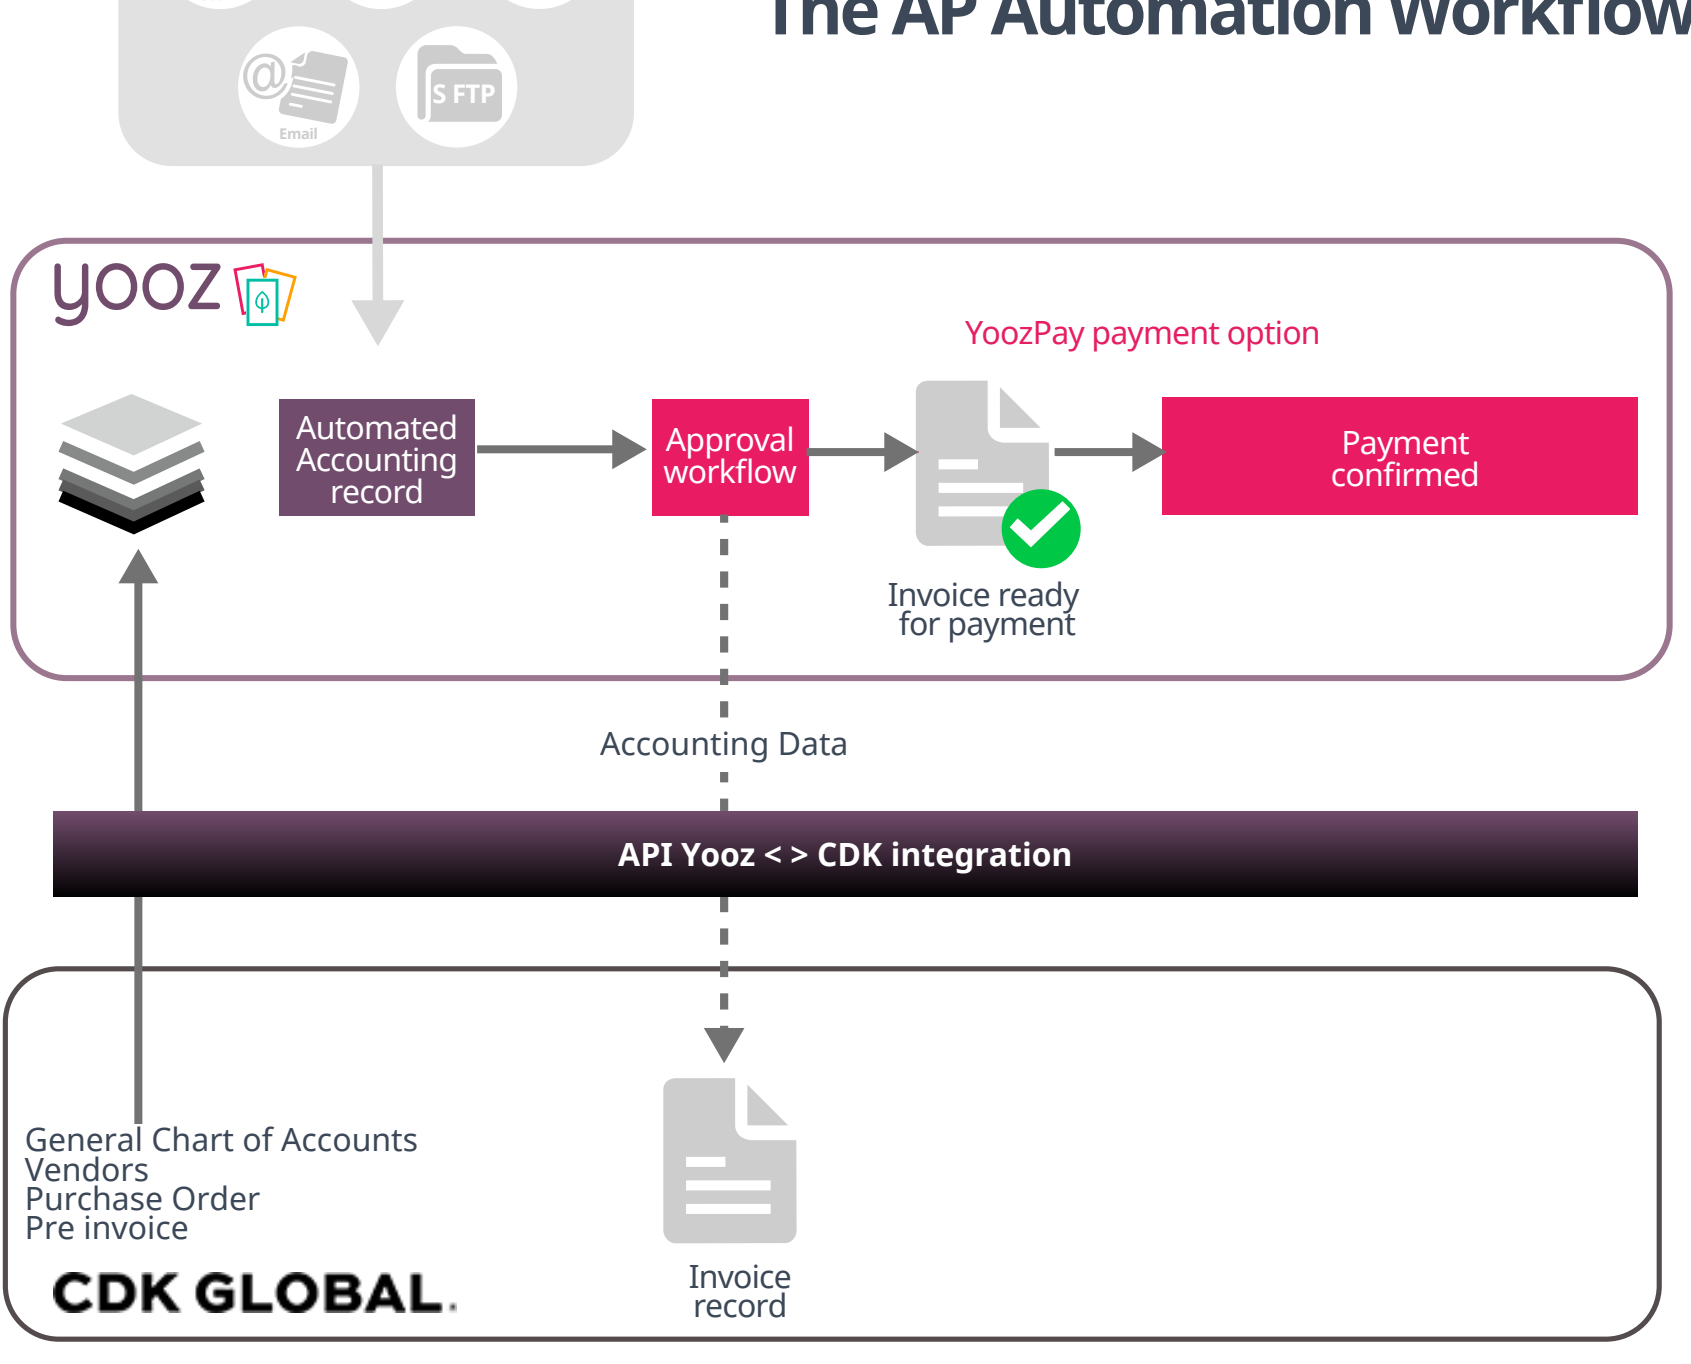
The AP Automation Workflow

Email

S FTP

yooz

YoozPay payment option

Automated Accounting record

Approval workflow

Payment confirmed

Invoice ready for payment

Accounting Data

API Yooz < > CDK integration

General Chart of Accounts
Vendors
Purchase Order
Pre invoice

CDK GLOBAL.

Invoice record